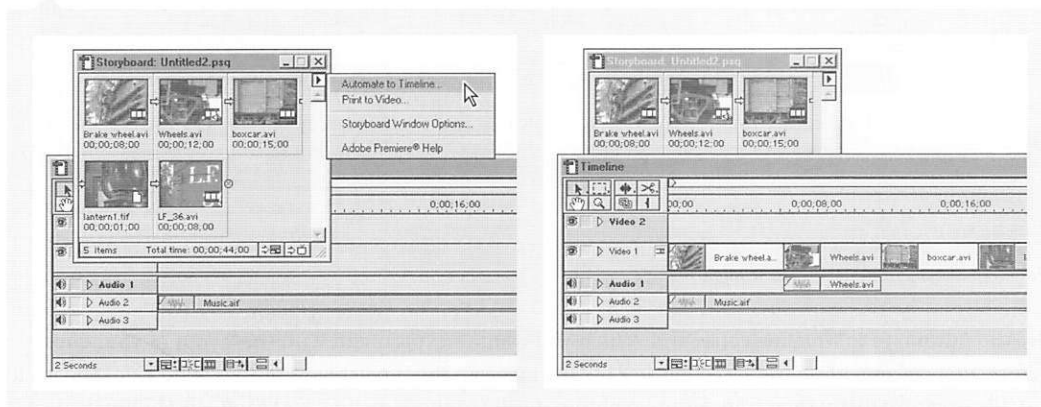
Storyboard: Untitled2.psq

Brake wheel.avi 00;00;08;00
Wheels.avi 00;00;12;00
boxcar.avi 00;00;15;00
lantern1.tif 00;00;01;00
LF_36.avi 00;00;08;00

5 Items Total time: 00;00;44;00

Automate to Timeline...
Print to Video...
Storyboard Window Options...
Adobe Premiere® Help

0;00;16;00

Audio 1
Audio 2
Music.aif
Audio 3

2 Seconds

Storyboard: Untitled2.psq

Brake wheel.avi 00;00;08;00
Wheels.avi 00;00;12;00
boxcar.avi 00;00;15;00

Timeline

00;00 0;00;08;00 0;00;16;00

Video 2
Video 1
Brake wheel.a...
Wheels.avi
boxcar.avi
Audio 1
Wheels.avi
Audio 2
Music.aif
Audio 3

2 Seconds